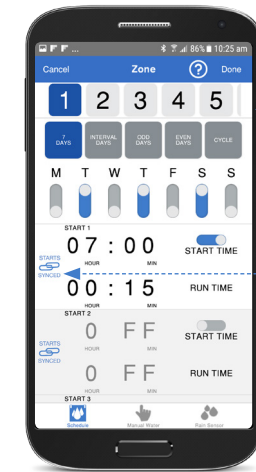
86% 10:25 am

Cancel Zone ? Done

1 2 3 4 5

7 DAYS INTERVAL DAYS ODD DAYS EVEN DAYS CYCLE

M T W T F S S

START 1
07 : 00
HOUR MIN
START TIME

STARTS SYNCED

00 : 15
HOUR MIN
RUN TIME

START 2
0 FF
HOUR MIN
START TIME

STARTS SYNCED

0 FF
HOUR MIN
RUN TIME

START 3

Schedule Manual Water Rain Sensor